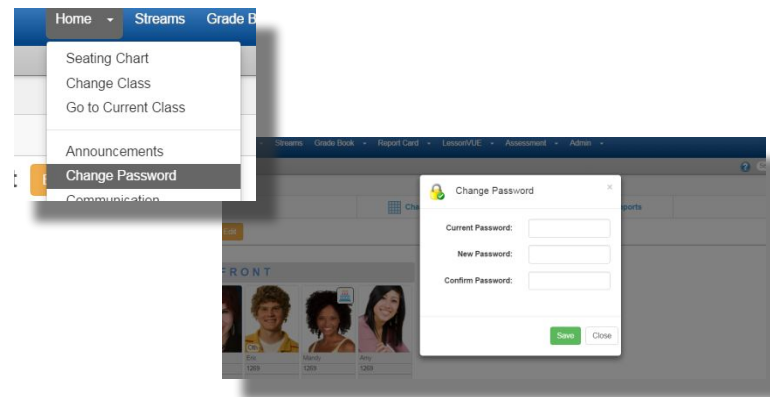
Home ▾ Streams Grade B

Seating Chart
Change Class
Go to Current Class

Announcements
Change Password
Communication

t

Streams Grade Book ▾ Report Card ▾ LessonVUE ▾ Assessment ▾ Admin ▾

Ch

ports

Edit

FRONT

Eric
1269

Mandy
1269

Amy
1269

Change Password

×

Current Password:

New Password:

Confirm Password:

Save Close